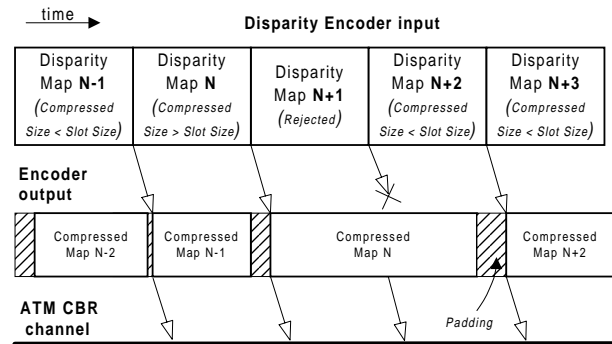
time

Disparity Encoder input

| Disparity Map N-1 (Compressed Size < Slot Size) | Disparity Map N (Compressed Size > Slot Size) | Disparity Map N+1 (Rejected) | Disparity Map N+2 (Compressed Size < Slot Size) | Disparity Map N+3 (Compressed Size < Slot Size) |
|---|---|---|---|---|

Encoder output

Compressed Map N-2

Compressed Map N-1

Compressed Map N

Compressed Map N+2

ATM CBR channel

Padding